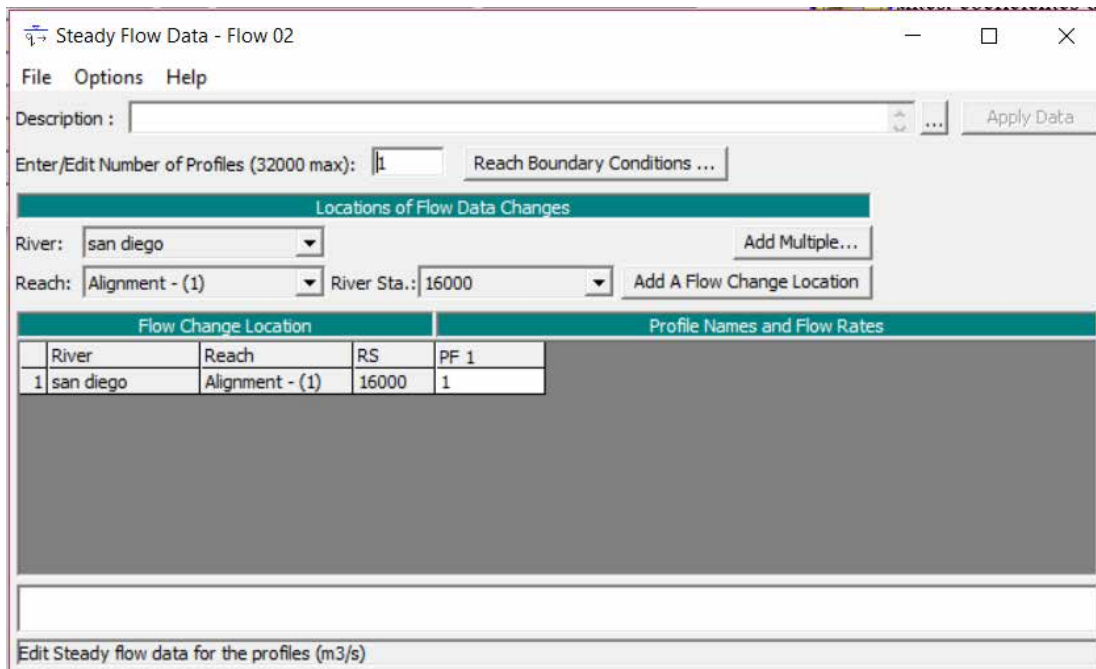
Steady Flow Data - Flow 02

File Options Help

Description : ... Apply Data

Enter/Edit Number of Profiles (32000 max): 1 Reach Boundary Conditions ...

Locations of Flow Data Changes

River: san diego Add Multiple...

Reach: Alignment - (1) River Sta.: 16000 Add A Flow Change Location

Flow Change Location

Profile Names and Flow Rates

| | River | Reach | RS | PF 1 |
|---|---|---|---|---|
| 1 | san diego | Alignment - (1) | 16000 | 1 |

Edit Steady flow data for the profiles (m3/s)